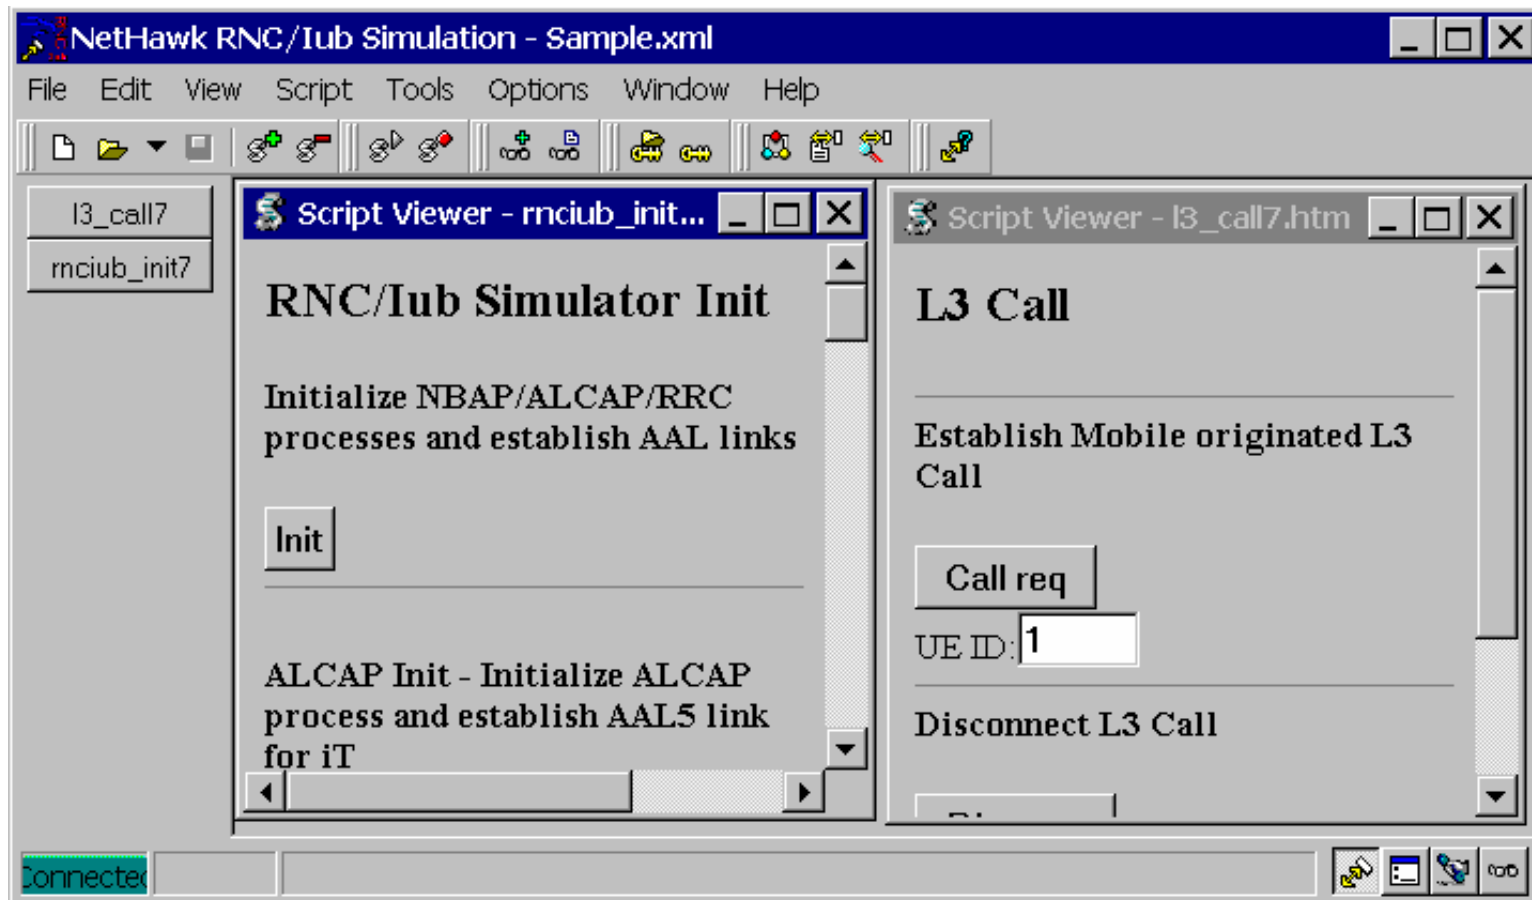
NetHawk RNC/Iub Simulation - Sample.xml

File Edit View Script Tools Options Window Help

l3_call7
rnciub_init7

Script Viewer - rnciub_init...

RNC/Iub Simulator Init

Initialize NBAP/ALCAP/RRC processes and establish AAL links

Init

ALCAP Init - Initialize ALCAP process and establish AAL5 link for iT

Script Viewer - l3_call7.htm

L3 Call

Establish Mobile originated L3 Call

Call req

UE ID: 1

Disconnect L3 Call

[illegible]

Connectec